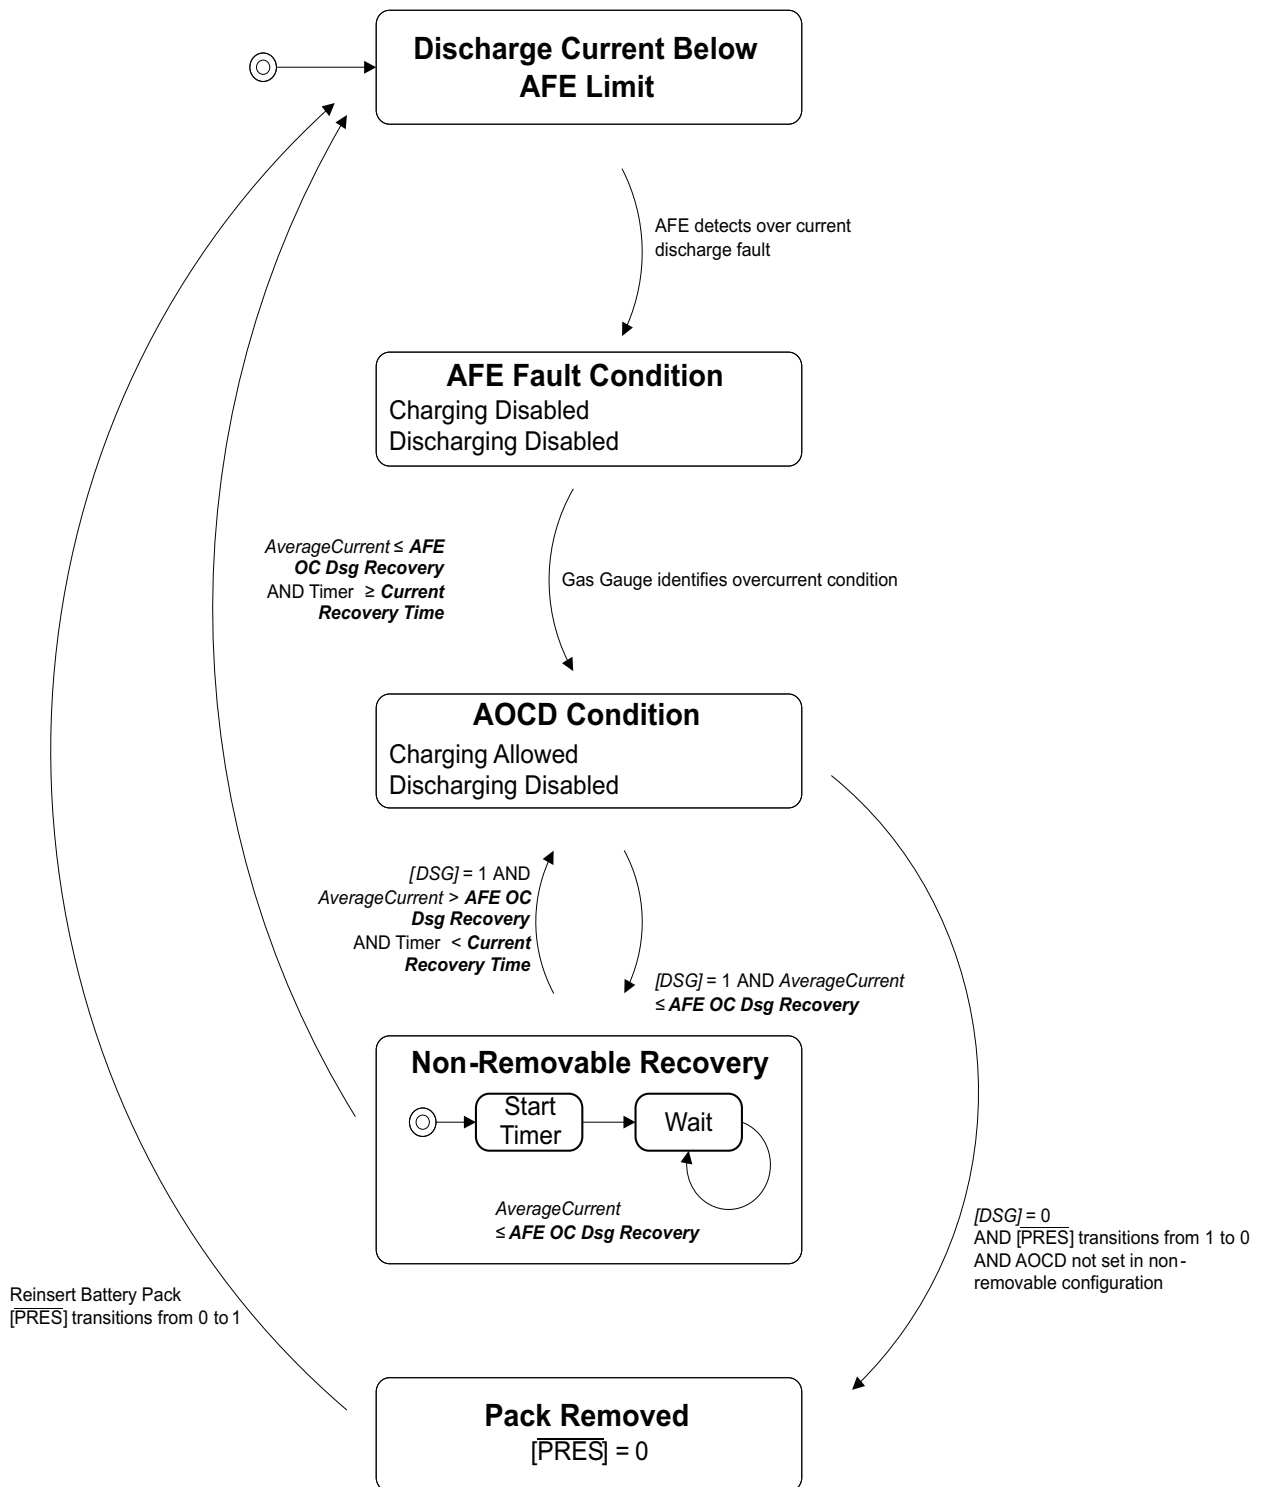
Discharge Current Below AFE Limit

AFE detects over current discharge fault

AFE Fault Condition
Charging Disabled
Discharging Disabled

AverageCurrent ≤ AFE OC Dsg Recovery AND Timer ≥ Current Recovery Time

Gas Gauge identifies overcurrent condition

AOCD Condition
Charging Allowed
Discharging Disabled

[DSG] = 1 AND AverageCurrent > AFE OC Dsg Recovery AND Timer < Current Recovery Time

[DSG] = 1 AND AverageCurrent ≤ AFE OC Dsg Recovery

Non-Removable Recovery

Start Timer

Wait

AverageCurrent ≤ AFE OC Dsg Recovery

[DSG] = 0
AND $[\overline{PRES}]$ transitions from 1 to 0
AND AOCD not set in non-removable configuration

Reinsert Battery Pack
$[\overline{PRES}]$ transitions from 0 to 1

Pack Removed
$[\overline{PRES}]$ = 0